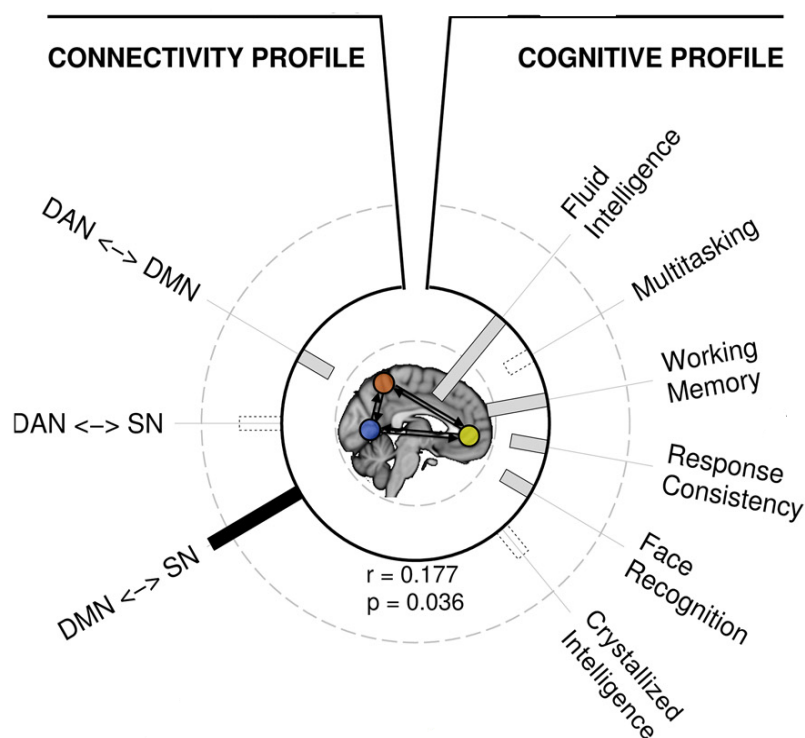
CONNECTIVITY PROFILE

COGNITIVE PROFILE

DAN <-> DMN

DAN <-> SN

DMN <-> SN

Fluid Intelligence

Multitasking

Working Memory

Response Consistency

Face Recognition

Crystallized Intelligence

r = 0.177
p = 0.036